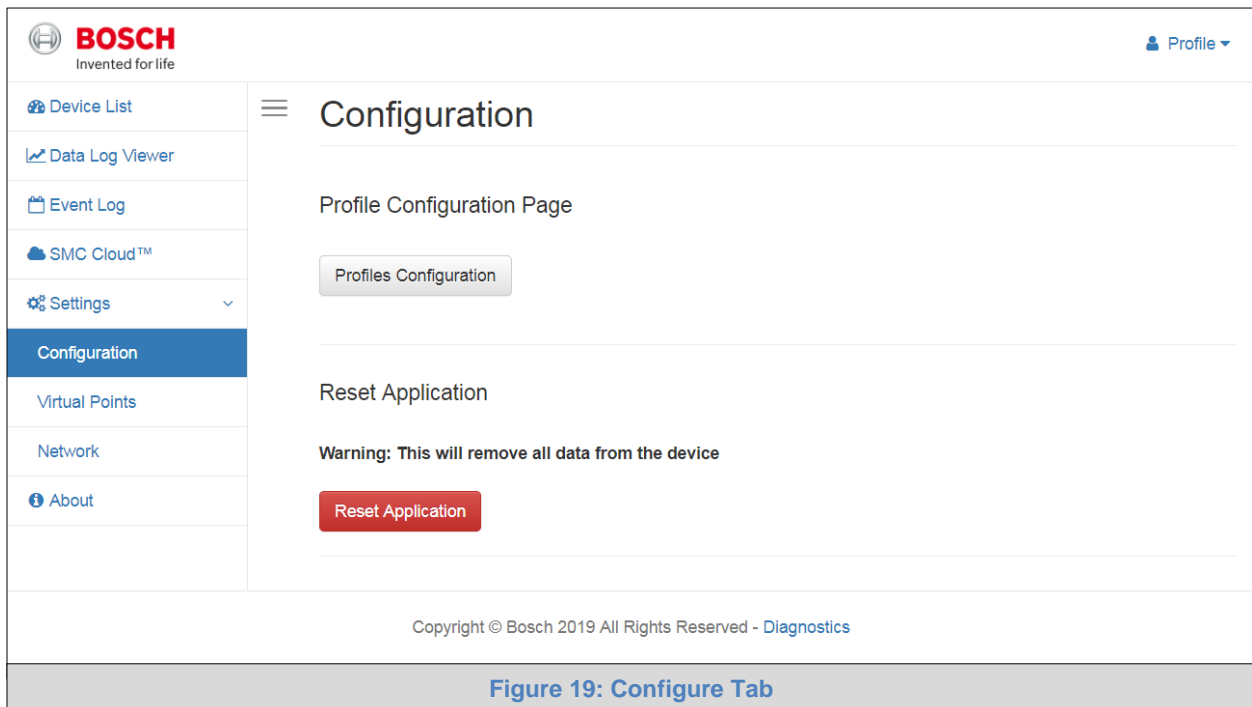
BOSCH
Invented for life

Profile

Device List
Data Log Viewer
Event Log
SMC Cloud™
Settings
Configuration
Virtual Points
Network
About

Configuration

Profile Configuration Page

Profiles Configuration

Reset Application

Warning: This will remove all data from the device

Reset Application

Copyright © Bosch 2019 All Rights Reserved - Diagnostics

Figure 19: Configure Tab